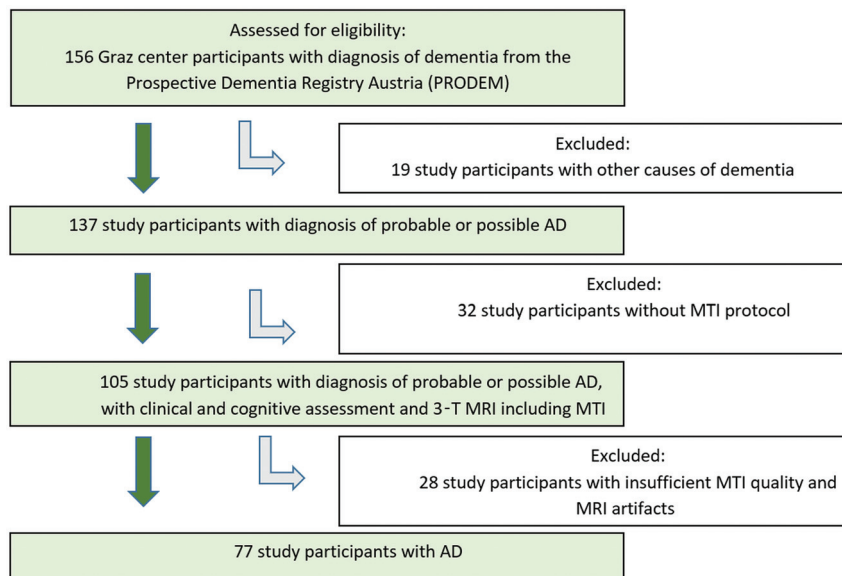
Assessed for eligibility:
156 Graz center participants with diagnosis of dementia from the Prospective Dementia Registry Austria (PRODEM)

Excluded:
19 study participants with other causes of dementia

137 study participants with diagnosis of probable or possible AD

Excluded:
32 study participants without MTI protocol

105 study participants with diagnosis of probable or possible AD, with clinical and cognitive assessment and 3-T MRI including MTI

Excluded:
28 study participants with insufficient MTI quality and MRI artifacts

77 study participants with AD